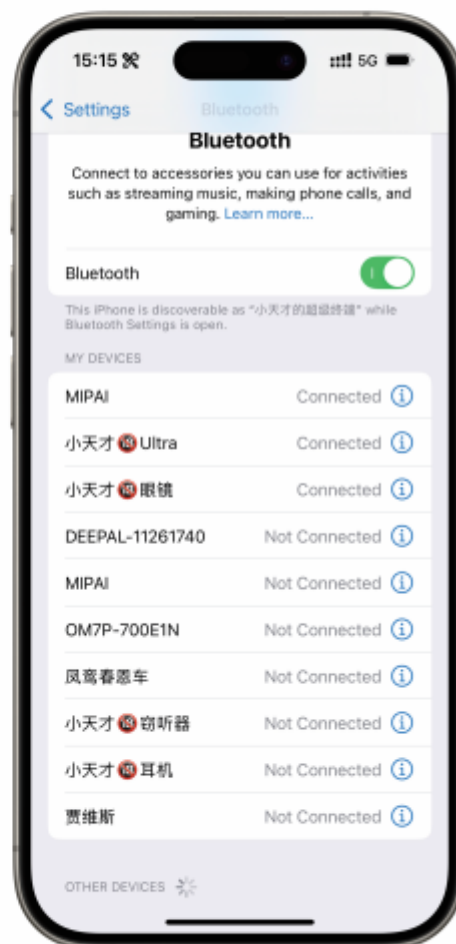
15:15 5G

Settings Bluetooth

Bluetooth

Connect to accessories you can use for activities such as streaming music, making phone calls, and gaming. Learn more...

Bluetooth

This iPhone is discoverable as "小天才的超级终端" while Bluetooth Settings is open.

MY DEVICES

MIPAI Connected

小天才Ultra Connected

小天才眼镜 Connected

DEEPAL-11261740 Not Connected

MIPAI Not Connected

OM7P-700E1N Not Connected

凤凰春恩车 Not Connected

小天才窃听器 Not Connected

小天才耳机 Not Connected

贾维斯 Not Connected

OTHER DEVICES